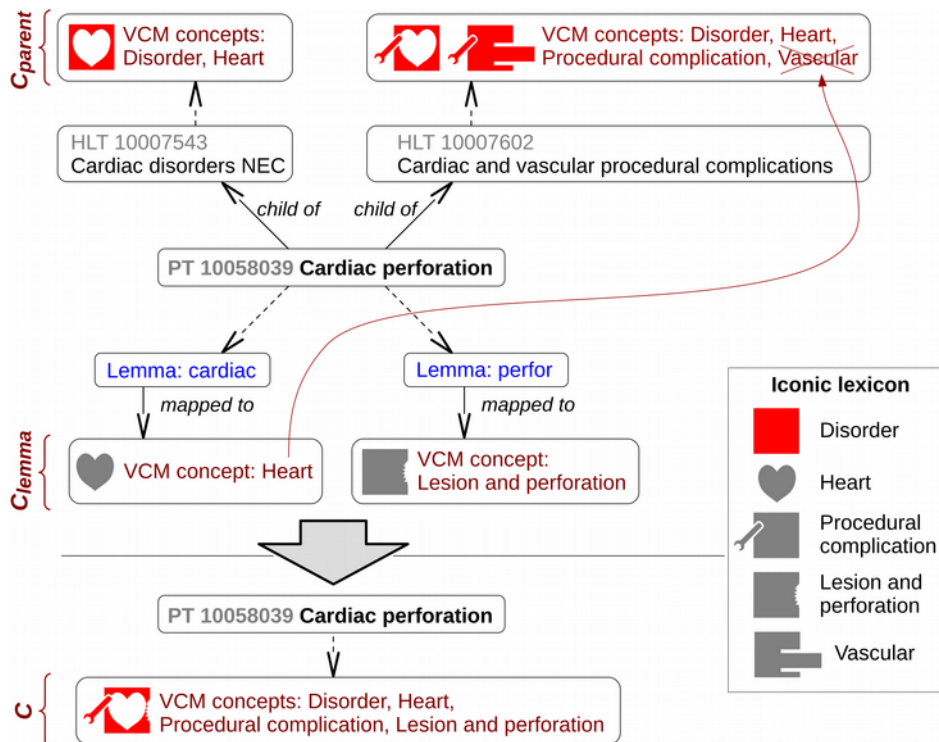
$C_{parent}$

VCM concepts: Disorder, Heart

VCM concepts: Disorder, Heart, Procedural complication, Vascular

HLT 10007543
Cardiac disorders NEC

HLT 10007602
Cardiac and vascular procedural complications

child of

child of

PT 10058039 Cardiac perforation

Lemma: cardiac

Lemma: perfor

mapped to

mapped to

$C_{lemma}$

VCM concept: Heart

VCM concept: Lesion and perforation

Iconic lexicon

Disorder

Heart

Procedural complication

Lesion and perforation

Vascular

PT 10058039 Cardiac perforation

$C$

VCM concepts: Disorder, Heart, Procedural complication, Lesion and perforation